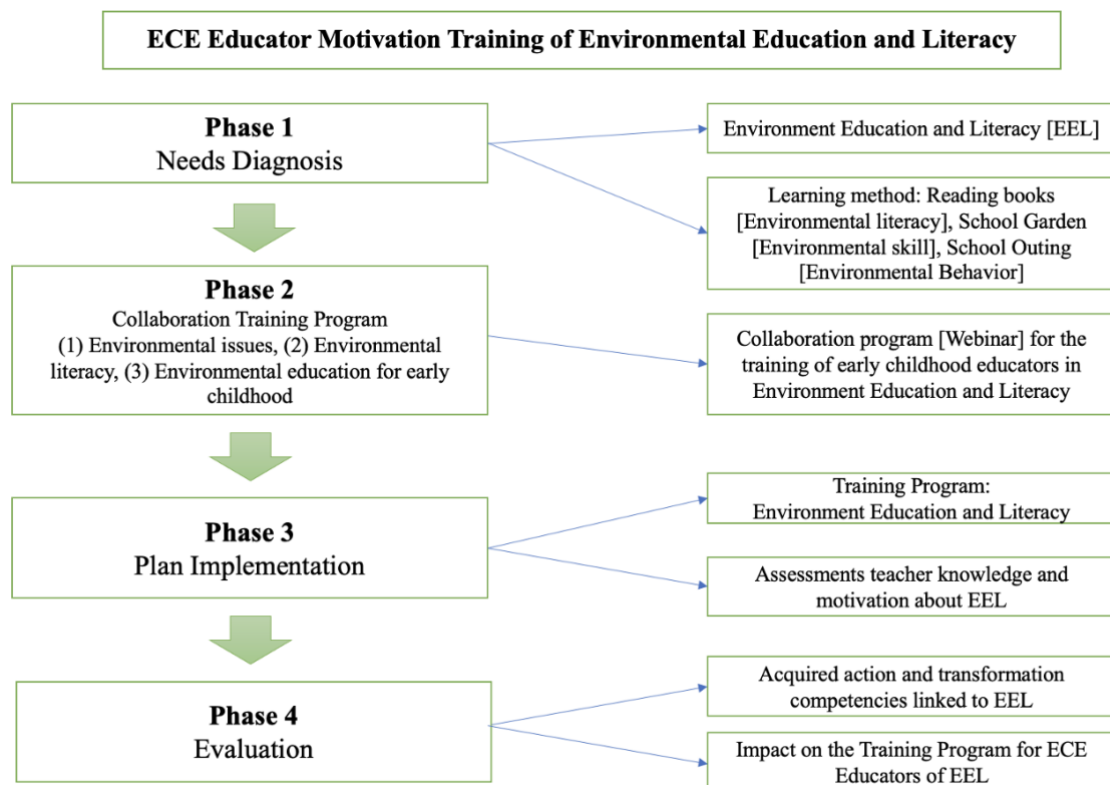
ECE Educator Motivation Training of Environmental Education and Literacy

Phase 1
Needs Diagnosis

Environment Education and Literacy [EEL]

Learning method: Reading books [Environmental literacy], School Garden [Environmental skill], School Outing [Environmental Behavior]

Phase 2
Collaboration Training Program
(1) Environmental issues, (2) Environmental literacy, (3) Environmental education for early childhood

Collaboration program [Webinar] for the training of early childhood educators in Environment Education and Literacy

Phase 3
Plan Implementation

Training Program:
Environment Education and Literacy

Assessments teacher knowledge and motivation about EEL

Phase 4
Evaluation

Acquired action and transformation competencies linked to EEL

Impact on the Training Program for ECE Educators of EEL